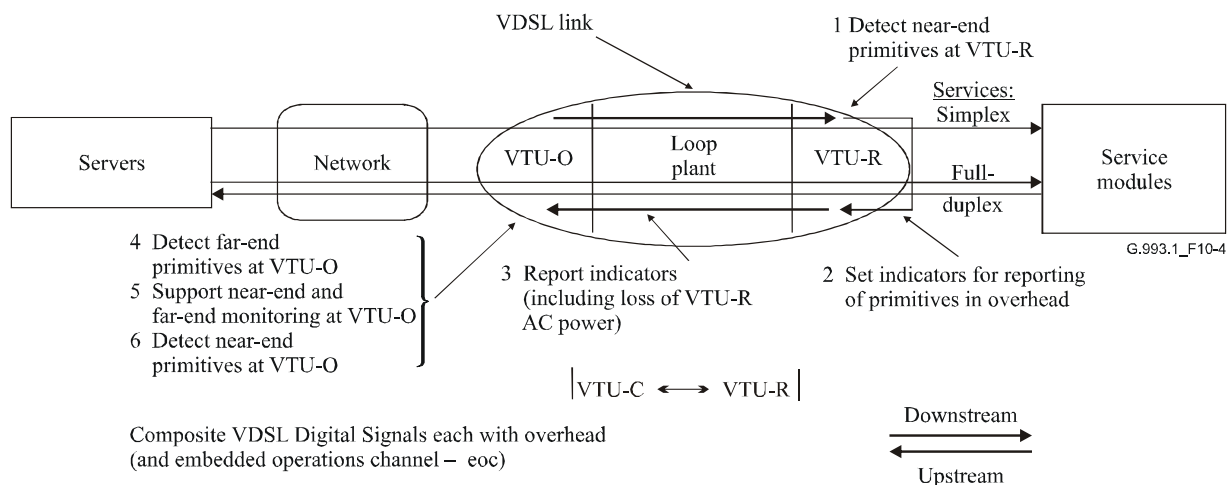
VDSL link

1 Detect near-end primitives at VTU-R

Services:
Simplex

Servers

Network

VTU-O

Loop plant

VTU-R

Full-duplex

Service modules

G.993.1_F10-4

4 Detect far-end primitives at VTU-O
5 Support near-end and far-end monitoring at VTU-O
6 Detect near-end primitives at VTU-O

3 Report indicators (including loss of VTU-R AC power)

2 Set indicators for reporting of primitives in overhead

|VTU-C ⟷ VTU-R|

Downstream

Upstream

Composite VDSL Digital Signals each with overhead (and embedded operations channel – eoc)